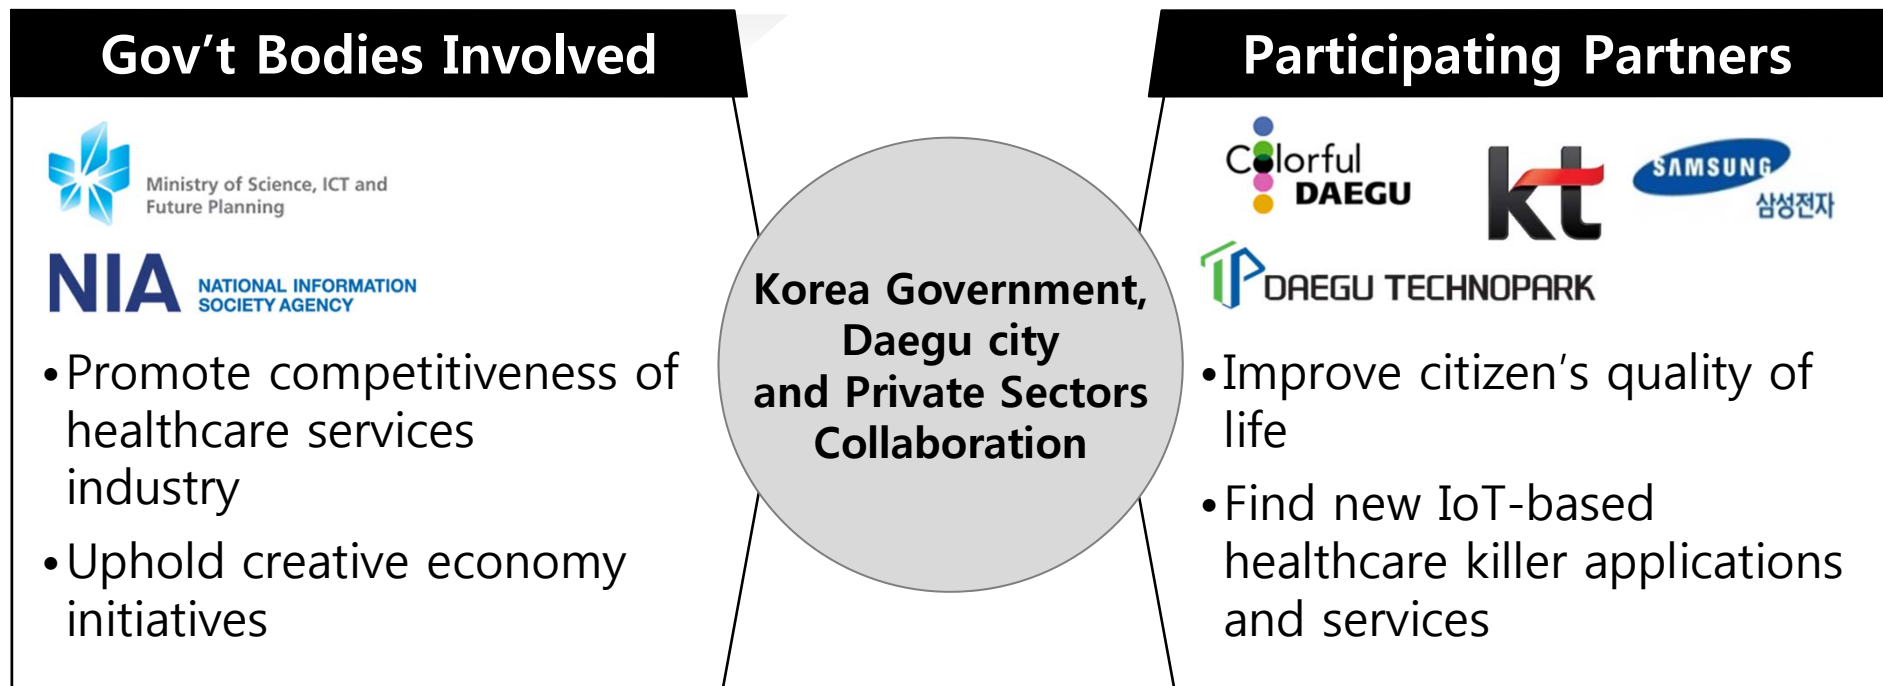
Gov't Bodies Involved

Ministry of Science, ICT and Future Planning

NIA NATIONAL INFORMATION SOCIETY AGENCY

• Promote competitiveness of healthcare services industry

• Uphold creative economy initiatives

Korea Government, Daegu city and Private Sectors Collaboration

Participating Partners

Colorful DAEGU

kt

SAMSUNG 삼성전자

TP DAEGU TECHNOPARK

• Improve citizen's quality of life

• Find new IoT-based healthcare killer applications and services